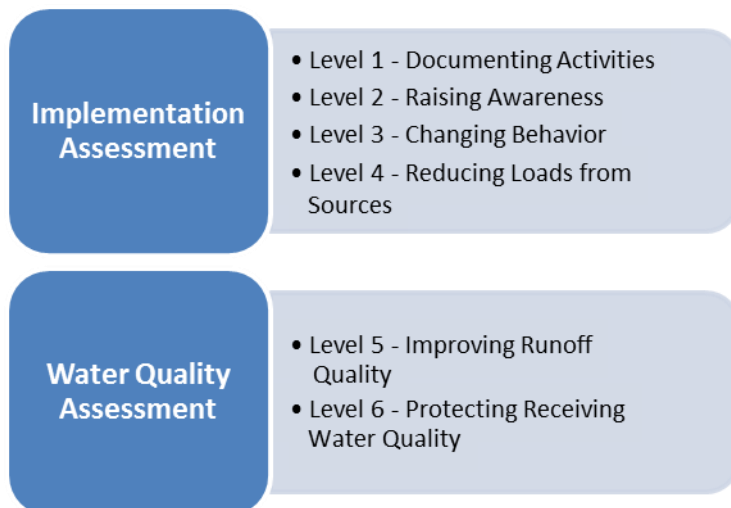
Implementation Assessment

• Level 1 - Documenting Activities
• Level 2 - Raising Awareness
• Level 3 - Changing Behavior
• Level 4 - Reducing Loads from Sources

Water Quality Assessment

• Level 5 - Improving Runoff Quality
• Level 6 - Protecting Receiving Water Quality